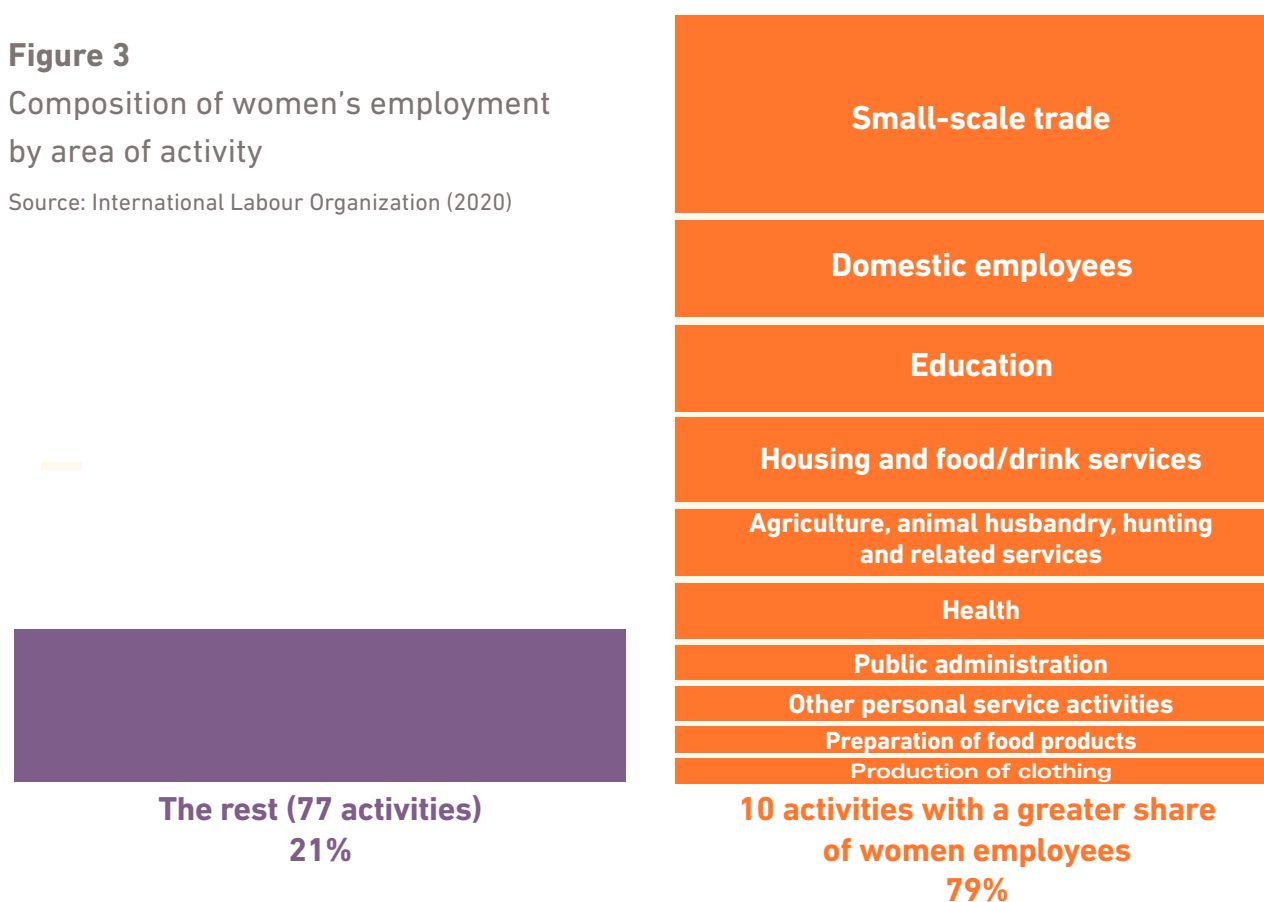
**Figure 3**
Composition of women's employment by area of activity
Source: International Labour Organization (2020)

Small-scale trade
Domestic employees
Education
Housing and food/drink services
Agriculture, animal husbandry, hunting and related services
Health
Public administration
Other personal service activities
Preparation of food products
Production of clothing

The rest (77 activities)
21%

10 activities with a greater share of women employees
79%